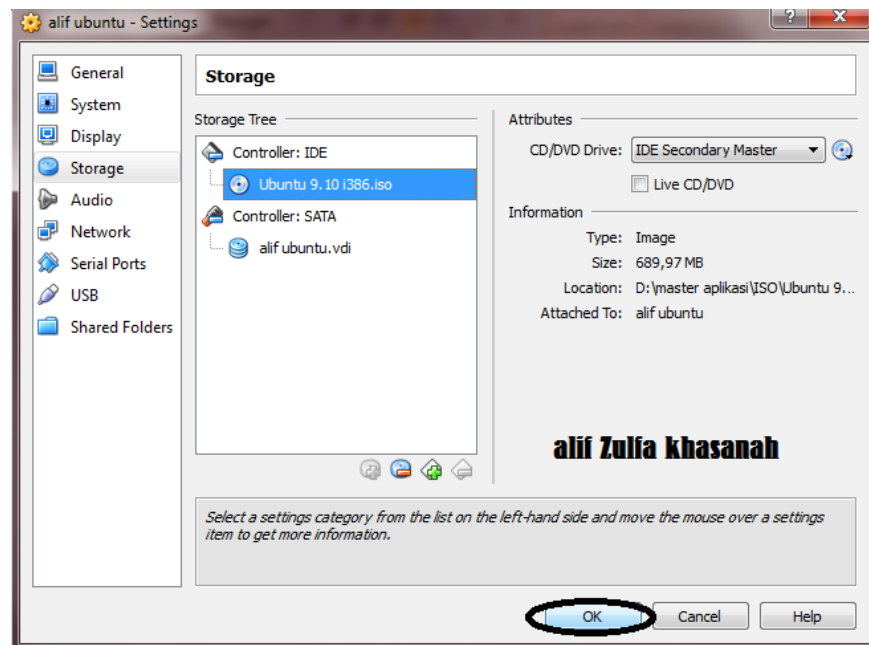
alif ubuntu - Settings

?

General
System
Display
Storage
Audio
Network
Serial Ports
USB
Shared Folders

Storage

Storage Tree

Controller: IDE
Ubuntu 9.10 i386.iso
Controller: SATA
alif ubuntu.vdi

Attributes

CD/DVD Drive: IDE Secondary Master

Live CD/DVD

Information

Type: Image
Size: 689,97 MB
Location: D:\master aplikasi\ISO\Ubuntu 9...
Attached To: alif ubuntu

alif Zulfa khasanah

Select a settings category from the list on the left-hand side and move the mouse over a settings item to get more information.

OK
Cancel
Help